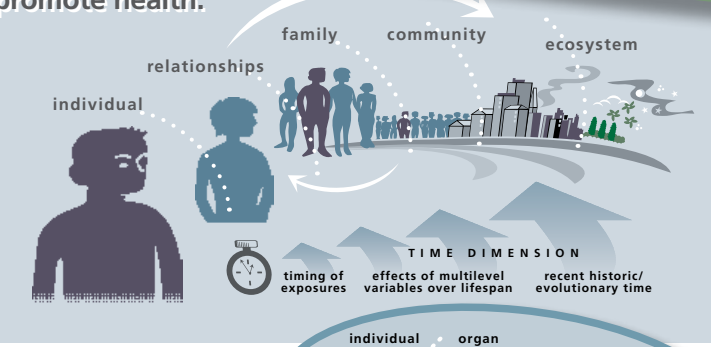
promote health.

family community ecosystem

relationships

individual

TIME DIMENSION

timing of exposures

effects of multilevel variables over lifespan

recent historic/ evolutionary time

individual organ